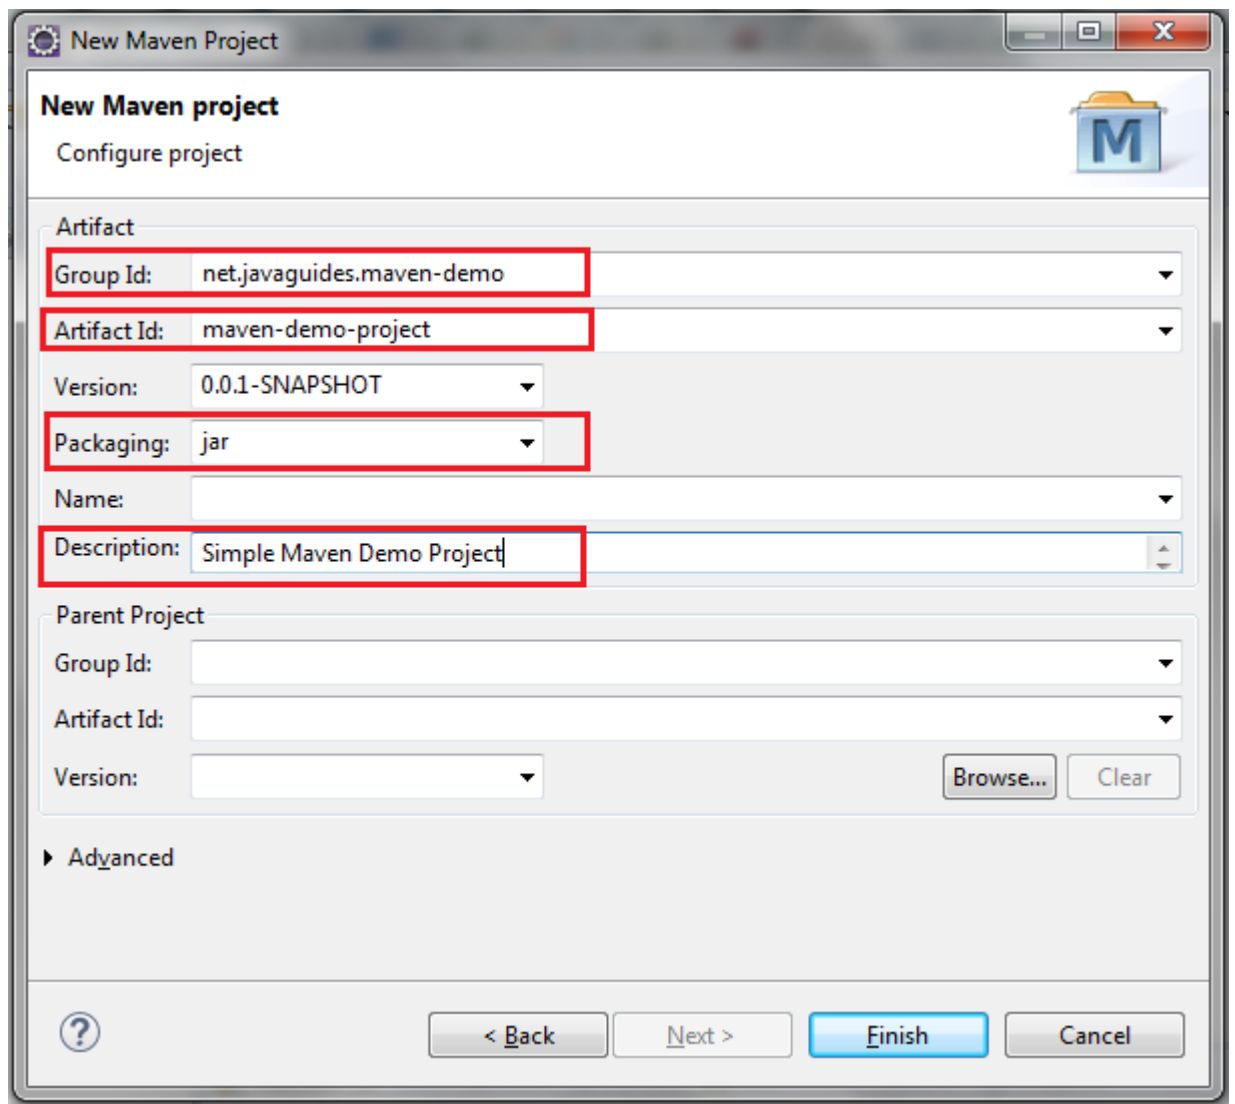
New Maven Project

New Maven project
Configure project

M

Artifact
Group Id: net.javaguides.maven-demo
Artifact Id: maven-demo-project
Version: 0.0.1-SNAPSHOT
Packaging: jar
Name:
Description: Simple Maven Demo Project

Parent Project
Group Id:
Artifact Id:
Version:
Browse... Clear

Advanced

?
< Back Next > Finish Cancel